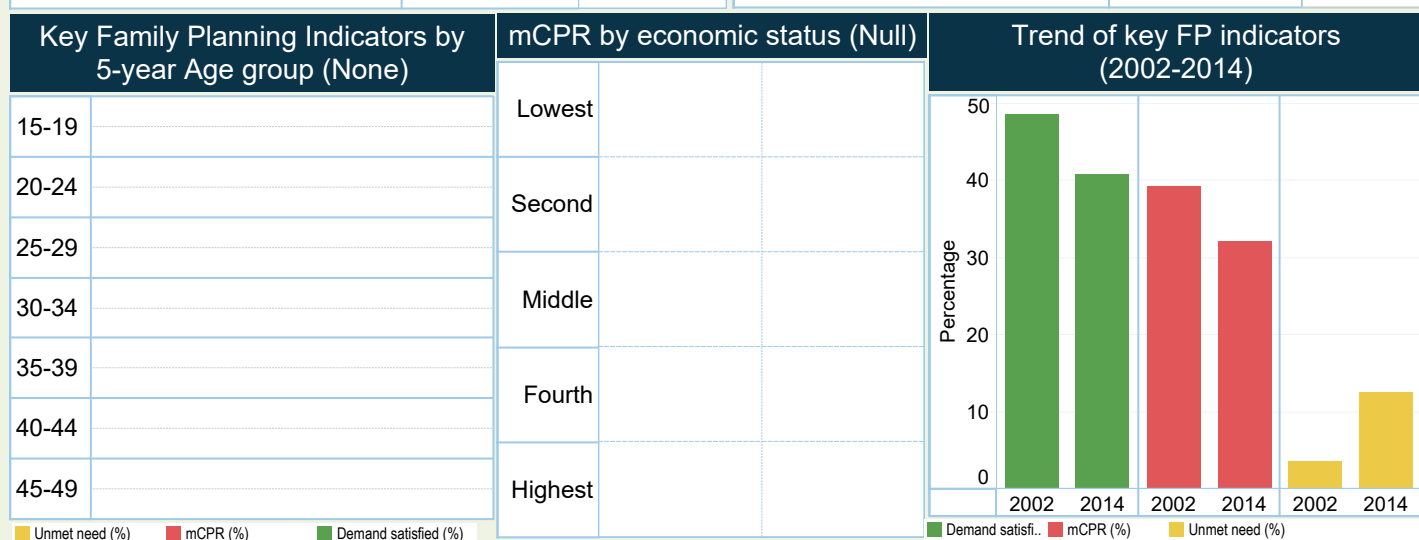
Key Family Planning Indicators by 5-year Age group (None)

15-19
20-24
25-29
30-34
35-39
40-44
45-49

Unmet need (%) mCPR (%) Demand satisfied (%)

mCPR by economic status (Null)

Lowest
Second
Middle
Fourth
Highest

Trend of key FP indicators (2002-2014)

50
40
30
20
10
0
Percentage

2002 2014 2002 2014 2002 2014

Demand satisfi.. mCPR (%) Unmet need (%)